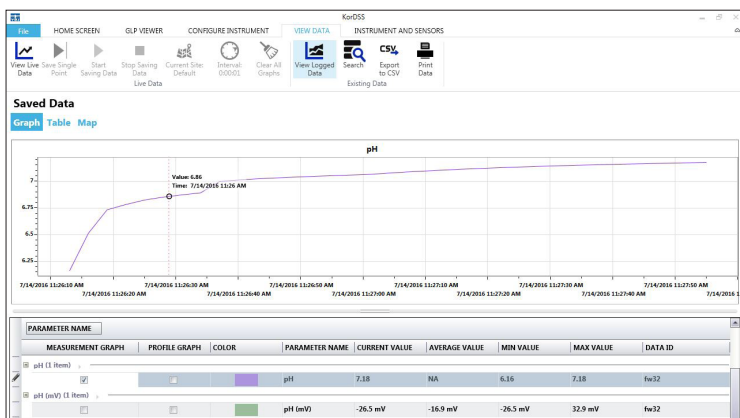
KorDSS

File | HOME SCREEN | GLP VIEWER | CONFIGURE INSTRUMENT | VIEW DATA | INSTRUMENT AND SENSORS

View Live Data | Save Single Point | Start Saving Data | Stop Saving Data | Current Site: Default | Interval: 0:00:01 | Clear All Graphs
Live Data

View Logged Data | Search | CSV Export to CSV | Print Data
Existing Data

Saved Data

Graph Table Map

pH

Value: 6.86
Time: 7/14/2016 11:26 AM

7
6.75
6.5
6.25

7/14/2016 11:26:10 AM | 7/14/2016 11:26:20 AM | 7/14/2016 11:26:30 AM | 7/14/2016 11:26:40 AM | 7/14/2016 11:26:50 AM | 7/14/2016 11:27:00 AM | 7/14/2016 11:27:10 AM | 7/14/2016 11:27:20 AM | 7/14/2016 11:27:30 AM | 7/14/2016 11:27:40 AM | 7/14/2016 11:27:50 AM | 7/14/2016

PARAMETER NAME

| MEASUREMENT GRAPH | PROFILE GRAPH | COLOR | PARAMETER NAME | CURRENT VALUE | AVERAGE VALUE | MIN VALUE | MAX VALUE | DATA ID |
|---|---|---|---|---|---|---|---|---|
| pH (1 item) | | | | | | | | |
| ☑ | ☐ | | pH | 7.18 | NA | 6.16 | 7.18 | fw32 |
| pH (mV) (1 item) | | | | | | | | |
| ☐ | ☐ | | pH (mV) | -26.5 mV | -16.9 mV | -26.5 mV | 32.9 mV | fw32 |